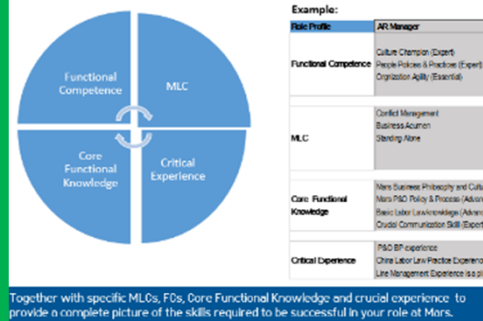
Functional Competence

MLC

Core Functional Knowledge

Critical Experience

Example:

| Role Profile | AR Manager |
|---|---|
| Functional Competence | Culture Champion (Expert) People Policies & Practices (Expert) Organization Agility (Essential) |
| MLC | Conflict Management Business Acumen Standing Alone |
| Core Functional Knowledge | Mars Business Philosophy and Cultu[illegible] Mars P&O Policy & Process (Advan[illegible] Basic Labor Law knowledge (Advan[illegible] Crucial Communication Skill (Expert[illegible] |
| Critical Experience | P&O BP experience China Labor Law Practice Experien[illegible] Line Management Experience is pl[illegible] |

Together with specific MLCs, FCs, Core Functional Knowledge and crucial experience to provide a complete picture of the skills required to be successful in your role at Mars.